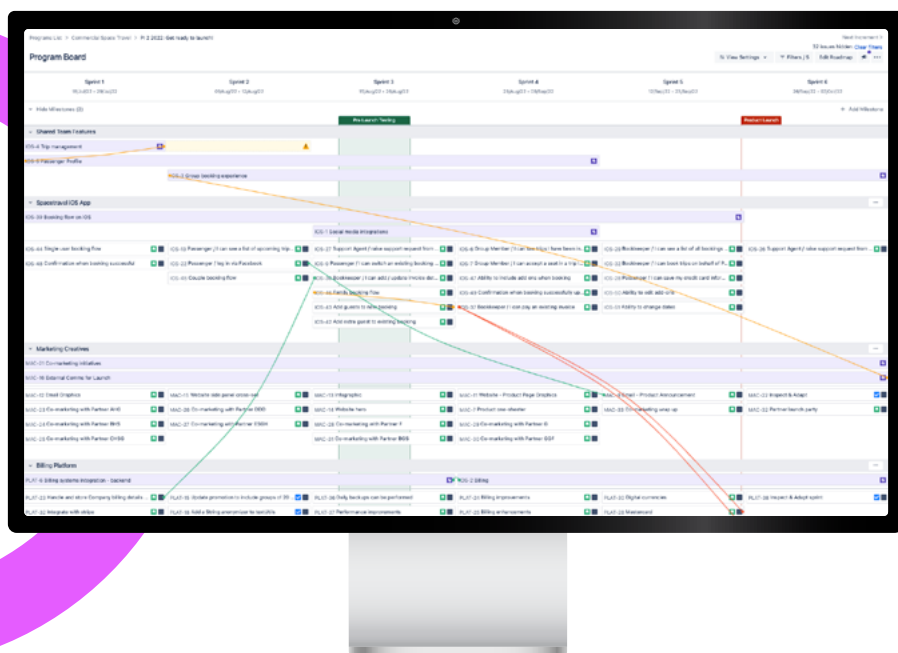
Program List / Commercial Space Travel / PI 2 2022: Get ready to launch!

Program Board

32 Issues hidden Clear filters

View Settings · Filters | 5 · Edit Roadmap

Sprint 1
Sprint 2
Sprint 3
Sprint 4
Sprint 5
Sprint 6

Hide Milestones (2)

Add Milestone

Pre-Launch Testing

Product Launch

Shared Team Features

IOS-6 Trip management

IOS-8 Passenger Profile

IOS-3 Group booking experience

Spacetravel iOS App

IOS-39 Booking flow on iOS

IOS-7 Social media integrations

IOS-44 Single user booking flow

IOS-22 Passenger | I can see a list of upcoming trip...

IOS-37 Support Agent | raise support request from...

IOS-8 Group Member | I can see trips I have been in...

IOS-25 Bookkeeper | I can see a list of all bookings...

IOS-36 Support Agent | raise support request from...

IOS-45 Confirmation when booking successful

IOS-23 Passenger | log in via Facebook

IOS-9 Passenger | I can switch an existing booking...

IOS-9 Group Member | I can accept a seat in a trip...

IOS-26 Bookkeeper | I can book trips on behalf of P...

IOS-46 Couple booking flow

IOS-28 Bookkeeper | I can add | update invoice det...

IOS-47 Ability to include add ons when booking

IOS-29 Passenger | I can save my credit card infor...

IOS-48 Family booking flow

IOS-43 Confirmation when booking successful up...

IOS-31 Ability to add ons

IOS-42 Add guests to new booking

IOS-27 Bookkeeper | I can pay an existing invoice

IOS-51 Ability to change dates

IOS-49 Add extra guest to existing booking

Marketing Creatives

MKC-31 Co-marketing initiatives

MKC-30 External Comms for Launch

MKC-23 Cloud Graphics

MKC-16 Website side panel cross-sell

MKC-13 Infographic

MKC-11 Website - Product Page Graphics

MKC-9 Email - Product Announcement

MKC-32 Inspect & Adapt

MKC-23 Co-marketing with Partner AHC

MKC-26 Co-marketing with Partner DDD

MKC-14 Website hero

MKC-7 Product one-sheeter

MKC-28 Co-marketing wrap up

MKC-33 Partner launch party

MKC-24 Co-marketing with Partner BHS

MKC-27 Co-marketing with Partner CSSH

MKC-29 Co-marketing with Partner P

MKC-31 Co-marketing with Partner B

MKC-25 Co-marketing with Partner DHSS

MKC-30 Co-marketing with Partner BSS

MKC-32 Co-marketing with Partner SST

Billing Platform

PLAT-6 Billing systems integration - backend

PLAT-2 Billing

PLAT-23 Handle and store Company billing details

PLAT-19 Update promotion to include groups of 20...

PLAT-20 Daily backups can be performed

PLAT-23 Billing improvements

PLAT-25 Digital currencies

PLAT-28 Inspect & Adapt sprint

PLAT-22 Integrate with stripe

PLAT-18 Add a Billing anonymizer to test data

PLAT-27 Performance improvements

PLAT-24 Billing enhancements

PLAT-26 Mastercard